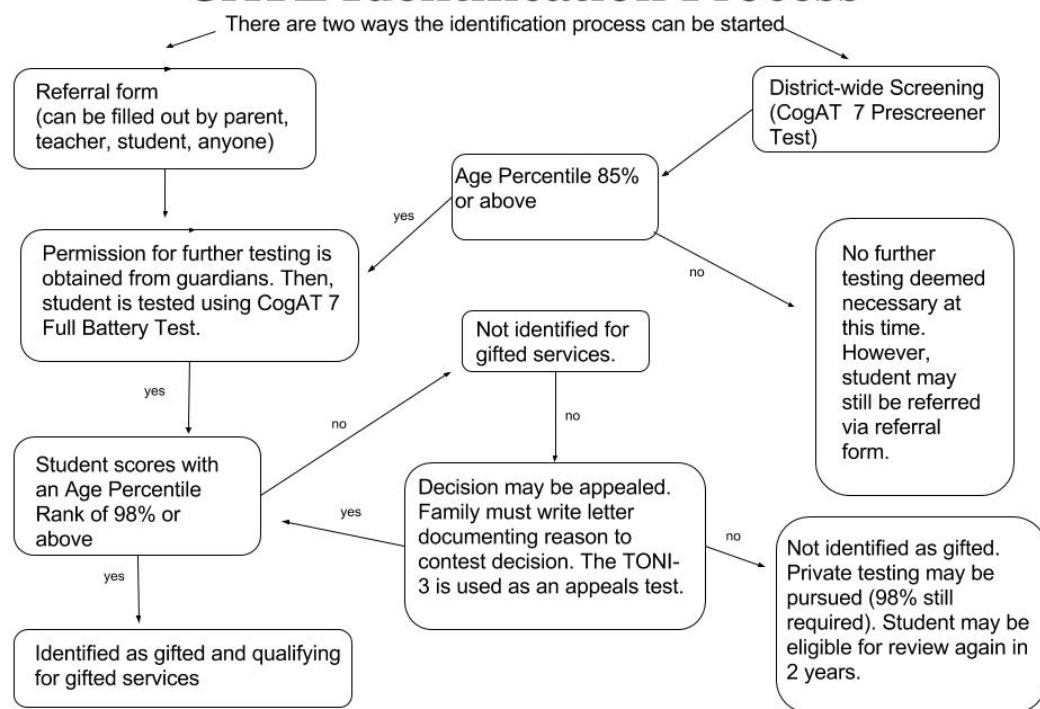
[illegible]

There are two ways the identification process can be started

Referral form (can be filled out by parent, teacher, student, anyone)

District-wide Screening (CogAT 7 Prescreener Test)

Age Percentile 85% or above

yes

no

Permission for further testing is obtained from guardians. Then, student is tested using CogAT 7 Full Battery Test.

No further testing deemed necessary at this time. However, student may still be referred via referral form.

Not identified for gifted services.

yes

no

no

Student scores with an Age Percentile Rank of 98% or above

yes

Decision may be appealed. Family must write letter documenting reason to contest decision. The TONI-3 is used as an appeals test.

no

Not identified as gifted. Private testing may be pursued (98% still required). Student may be eligible for review again in 2 years.

yes

Identified as gifted and qualifying for gifted services